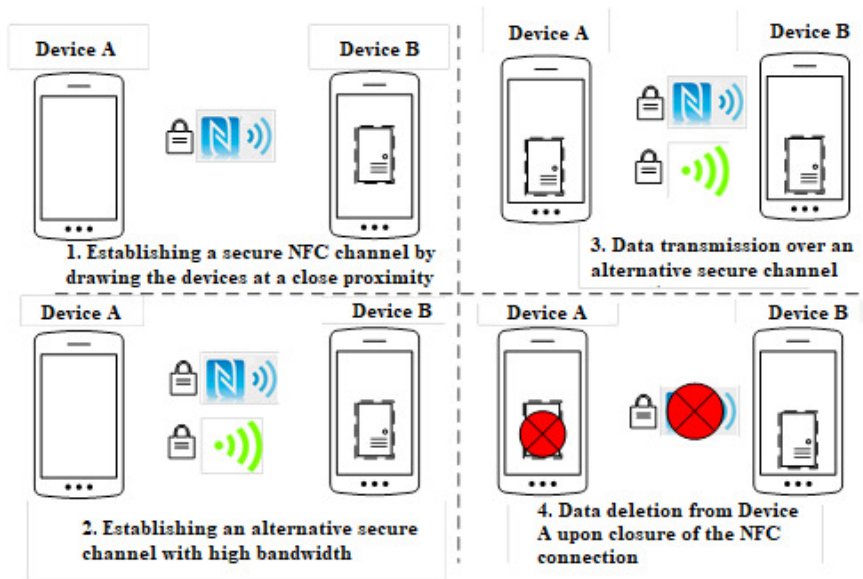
Device A

Device B

1. Establishing a secure NFC channel by drawing the devices at a close proximity

Device A

Device B

3. Data transmission over an alternative secure channel

Device A

Device B

2. Establishing an alternative secure channel with high bandwidth

Device A

Device B

4. Data deletion from Device A upon closure of the NFC connection